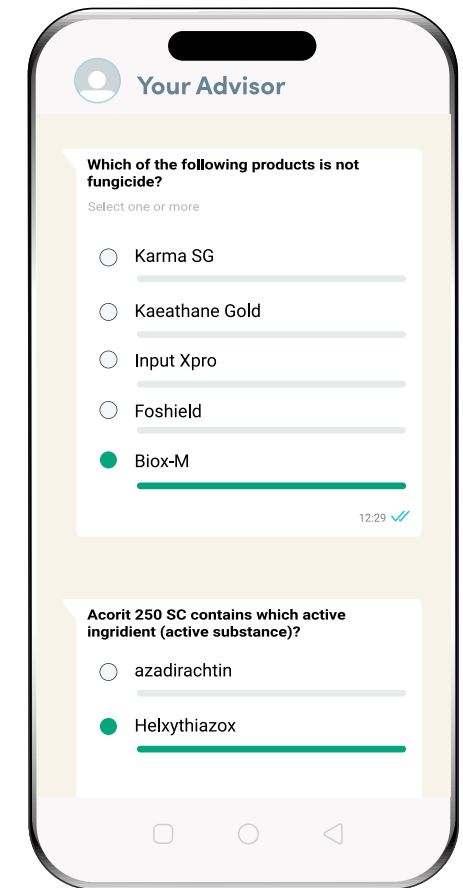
Your Advisor

Which of the following products is not fungicide?

Select one or more

Karma SG

Kaeathane Gold

Input Xpro

Foshield

Biox-M

12:29

Acorit 250 SC contains which active ingridient (active substance)?

azadirachtin

Helxythiazox